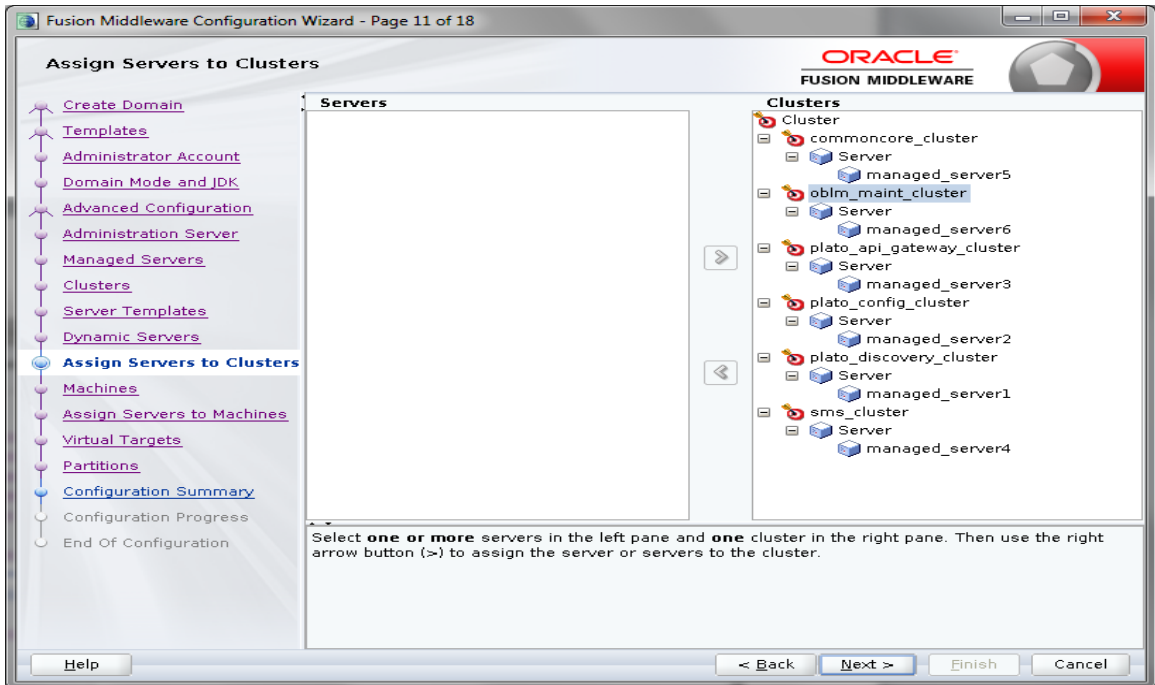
Fusion Middleware Configuration Wizard - Page 11 of 18

Assign Servers to Clusters

ORACLE
FUSION MIDDLEWARE

Create Domain
Templates
Administrator Account
Domain Mode and JDK
Advanced Configuration
Administration Server
Managed Servers
Clusters
Server Templates
Dynamic Servers
Assign Servers to Clusters
Machines
Assign Servers to Machines
Virtual Targets
Partitions
Configuration Summary
Configuration Progress
End Of Configuration

Servers

Clusters
Cluster
commoncore_cluster
Server
managed_server5
oblm_maint_cluster
Server
managed_server6
plato_api_gateway_cluster
Server
managed_server3
plato_config_cluster
Server
managed_server2
plato_discovery_cluster
Server
managed_server1
sms_cluster
Server
managed_server4

Select **one or more** servers in the left pane and **one** cluster in the right pane. Then use the right arrow button (>) to assign the server or servers to the cluster.

Help
< Back
Next >
Finish
Cancel